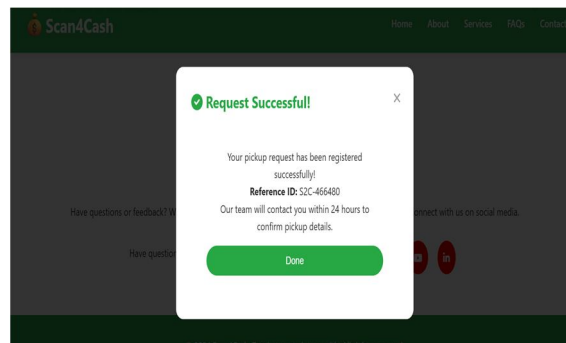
Scan4Cash

Home About Services FAQs Contact

Request Successful!

X

Your pickup request has been registered successfully!

**Reference ID:** S2C-466480

Our team will contact you within 24 hours to confirm pickup details.

Done

Have questions or feedback? W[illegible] connect with us on social media.

Have question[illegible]

in